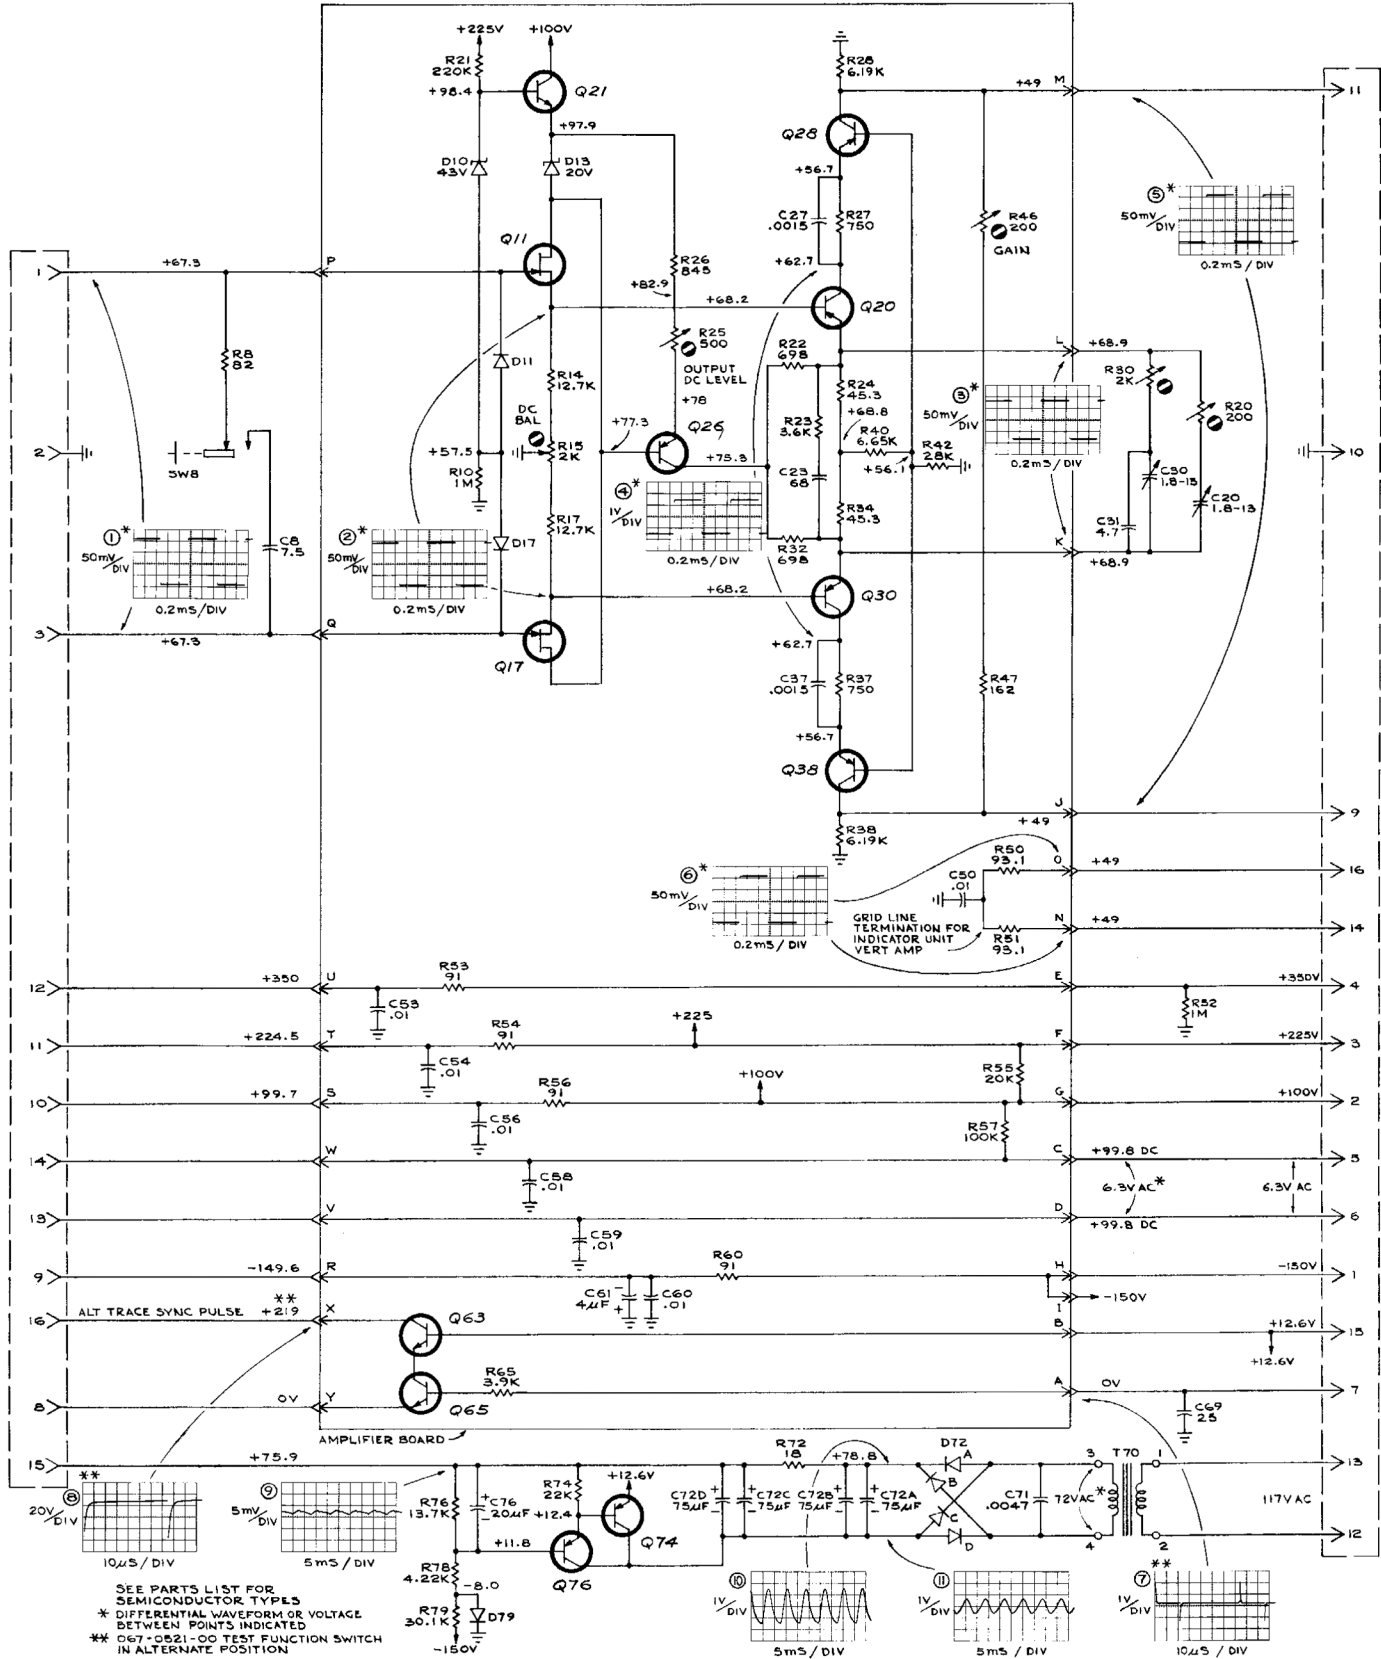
+225V
+100V
R21 220K
+98.4
Q21
+97.9
D10 43V
D13 20V
R28 6.19K
+49 M
11
Q28
+56.7
C27 .0015
R27 750
R46 200 GAIN
⑤* 50mV/DIV 0.2mS/DIV
Q11
R26 845
+62.7
1
+67.3
P
+82.9
+68.2
Q20
R8 82
R25 500 OUTPUT DC LEVEL
+78
R22 698
+68.9 L
R14 12.7K
D11
R24 45.3
+68.8
③* 50mV/DIV 0.2mS/DIV
R30 2K
R20 200
DC BAL
R23 3.6K
R40 6.65K
R42 28K
2
+57.5
R15 2K
+77.3
Q26
+75.3
C23 68
+56.1
10
SW8
R10 1M
④* 1V/DIV 0.2mS/DIV
R34 45.3
C30 1.8-13
C20 1.8-13
C31 4.7
①* 50mV/DIV 0.2mS/DIV
C8 7.5
②* 50mV/DIV 0.2mS/DIV
D17
R17 12.7K
R32 698
K
+68.9
+68.2
Q30
3
+67.3
Q
Q17
+62.7
C37 .0015
R37 750
R47 162
+56.7
Q38
J
+49
9
R38 6.19K
⑥* 50mV/DIV 0.2mS/DIV
R50 93.1
O
+49
16
C50 .01
GRID LINE TERMINATION FOR INDICATOR UNIT VERT AMP
R51 93.1
N
+49
14
12
+350
U
R53 91
E
+350V
4
C53 .01
R52 1M
11
+224.5
T
R54 91
+225
F
+225V
3
C54 .01
R55 20K
+100V
10
+99.7
S
R56 91
G
+100V
2
C56 .01
R57 100K
14
W
C
+99.8 DC
5
C58 .01
6.3V AC*
6.3V AC
13
V
D
+99.8 DC
6
C59 .01
R60 91
9
-149.6
R
H
-150V
1
C61 4μF
C60 .01
I
-150V
16
ALT TRACE SYNC PULSE
** +219
X
Q63
B
+12.6V
15
+12.6V
R65 3.9K
A
0V
7
8
0V
Y
Q65
C69 25
AMPLIFIER BOARD
15
+75.9
R72 18
+78.8
D72 A
3 T70 1
13
** ⑧ 20V/DIV 10μS/DIV
⑨ 5mV/DIV 5mS/DIV
R76 13.7K
C76 20μF
R74 22K
+12.4
+12.6V
C72D 75μF
C72C 75μF
C72B 75μF
C72A 75μF
B
C
C71 .0047
72VAC*
117VAC
+11.8
Q74
D
4 2
12
Q76
R78 4.22K
-8.0
R79 30.1K
D79
-150V
⑩ 1V/DIV 5mS/DIV
⑪ 1V/DIV 5mS/DIV
⑦** 1V/DIV 10μS/DIV
SEE PARTS LIST FOR SEMICONDUCTOR TYPES
* DIFFERENTIAL WAVEFORM OR VOLTAGE BETWEEN POINTS INDICATED
** 067-0521-00 TEST FUNCTION SWITCH IN ALTERNATE POSITION